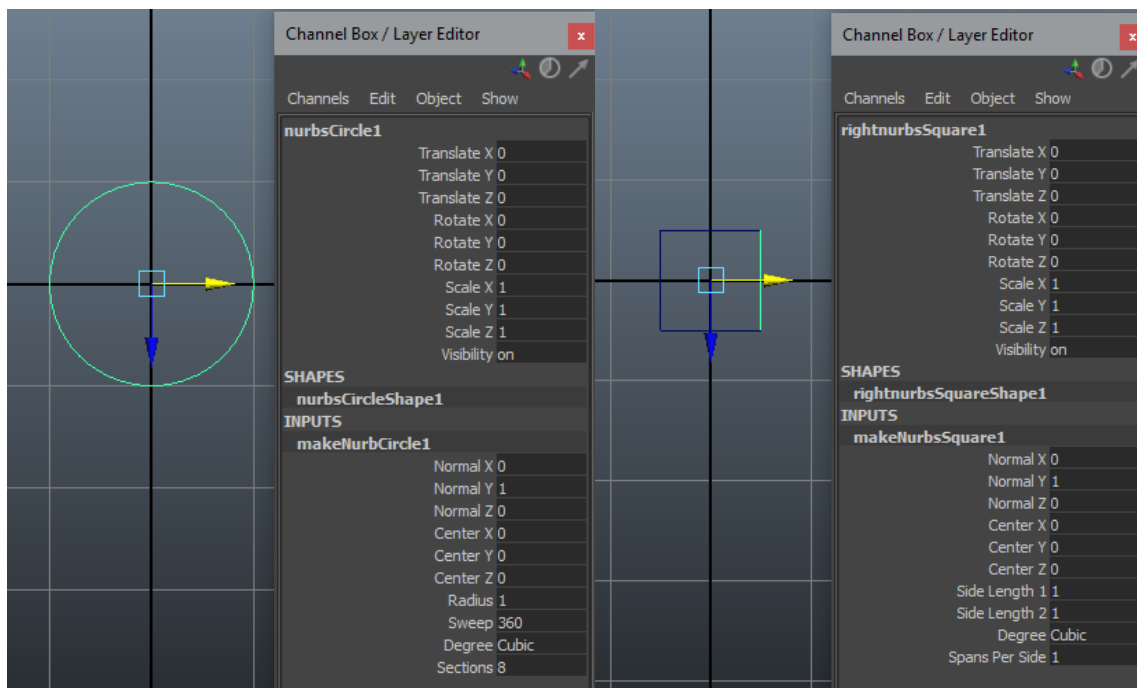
Channel Box / Layer Editor

Channels Edit Object Show

nurbsCircle1

| | |
|---|---|
| Translate X | 0 |
| Translate Y | 0 |
| Translate Z | 0 |
| Rotate X | 0 |
| Rotate Y | 0 |
| Rotate Z | 0 |
| Scale X | 1 |
| Scale Y | 1 |
| Scale Z | 1 |
| Visibility | on |

SHAPES

nurbsCircleShape1

INPUTS

makeNurbCircle1

| | |
|---|---|
| Normal X | 0 |
| Normal Y | 1 |
| Normal Z | 0 |
| Center X | 0 |
| Center Y | 0 |
| Center Z | 0 |
| Radius | 1 |
| Sweep | 360 |
| Degree | Cubic |
| Sections | 8 |

Channel Box / Layer Editor

Channels Edit Object Show

rightnurbsSquare1

| | |
|---|---|
| Translate X | 0 |
| Translate Y | 0 |
| Translate Z | 0 |
| Rotate X | 0 |
| Rotate Y | 0 |
| Rotate Z | 0 |
| Scale X | 1 |
| Scale Y | 1 |
| Scale Z | 1 |
| Visibility | on |

SHAPES

rightnurbsSquareShape1

INPUTS

makeNurbsSquare1

| | |
|---|---|
| Normal X | 0 |
| Normal Y | 1 |
| Normal Z | 0 |
| Center X | 0 |
| Center Y | 0 |
| Center Z | 0 |
| Side Length 1 | 1 |
| Side Length 2 | 1 |
| Degree | Cubic |
| Spans Per Side | 1 |